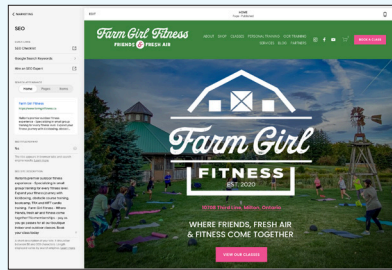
< MARKETING

SEO

SEO Checklist

Google Search Keywords

Get an SEO Report

Home Pages Items

Farm Girl Fitness

EXIT

HOME
Page · Published

Farm Girl Fitness
FRIENDS & FRESH AIR

ABOUT SHOP CLASSES PERSONAL TRAINING YOUTH TRAINING SERVICES BLOG PARTNERS

BOOK A CLASS

Farm Girl
FITNESS
EST. 2020

WHERE FRIENDS, FRESH AIR & FITNESS COME TOGETHER

VIEW OUR CLASSES